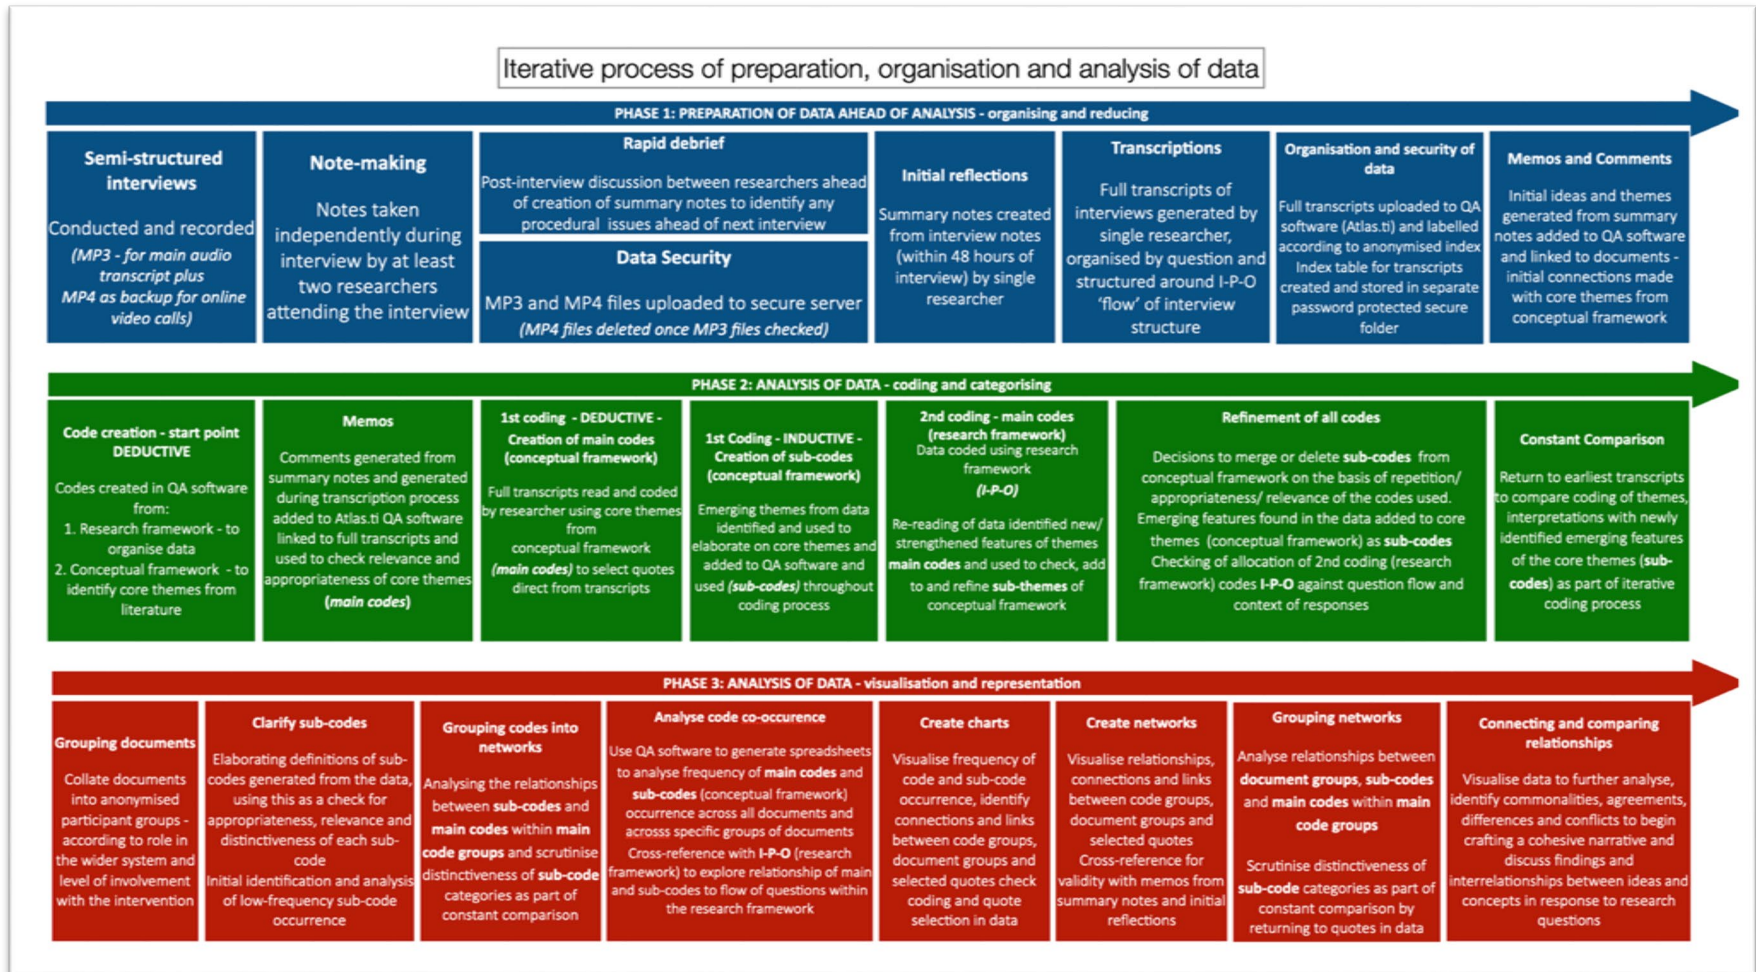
Iterative process of preparation, organisation and analysis of data

PHASE 1: PREPARATION OF DATA AHEAD OF ANALYSIS - organising and reducing

Semi-structured interviews

Conducted and recorded (MP3 - for main audio transcript plus MP4 as backup for online video calls)

Note-making

Notes taken independently during interview by at least two researchers attending the interview

Rapid debrief

Post-interview discussion between researchers ahead of creation of summary notes to identify any procedural issues ahead of next interview

Data Security

MP3 and MP4 files uploaded to secure server (MP4 files deleted once MP3 files checked)

Initial reflections

Summary notes created from interview notes (within 48 hours of interview) by single researcher

Transcriptions

Full transcripts of interviews generated by single researcher, organised by question and structured around I-P-O 'flow' of interview structure

Organisation and security of data

Full transcripts uploaded to QA software (Atlas.ti) and labelled according to anonymised index Index table for transcripts created and stored in separate password protected secure folder

Memos and Comments

Initial ideas and themes generated from summary notes added to QA software and linked to documents - initial connections made with core themes from conceptual framework

PHASE 2: ANALYSIS OF DATA - coding and categorising

Code creation - start point DEDUCTIVE

Codes created in QA software from:
1. Research framework - to organise data
2. Conceptual framework - to identify core themes from literature

Memos

Comments generated from summary notes and generated during transcription process added to Atlas.ti QA software linked to full transcripts and used to check relevance and appropriateness of core themes (main codes)

1st coding - DEDUCTIVE - Creation of main codes (conceptual framework)

Full transcripts read and coded by researcher using core themes from conceptual framework (main codes) to select quotes direct from transcripts

1st Coding - INDUCTIVE - Creation of sub-codes (conceptual framework)

Emerging themes from data identified and used to elaborate on core themes and added to QA software and used (sub-codes) throughout coding process

2nd coding - main codes (research framework)
Data coded using research framework (I-P-O)

Re-reading of data identified new/ strengthened features of themes main codes and used to check, add to and refine sub-themes of conceptual framework

Refinement of all codes

Decisions to merge or delete sub-codes from conceptual framework on the basis of repetition/ appropriateness/ relevance of the codes used. Emerging features found in the data added to core themes (conceptual framework) as sub-codes Checking of allocation of 2nd coding (research framework) codes I-P-O against question flow and context of responses

Constant Comparison

Return to earliest transcripts to compare coding of themes, interpretations with newly identified emerging features of the core themes (sub-codes) as part of iterative coding process

PHASE 3: ANALYSIS OF DATA - visualisation and representation

Grouping documents

Collate documents into anonymised participant groups - according to role in the wider system and level of involvement with the intervention

Clarify sub-codes

Elaborating definitions of sub-codes generated from the data, using this as a check for appropriateness, relevance and distinctiveness of each sub-code
Initial identification and analysis of low-frequency sub-code occurrence

Grouping codes into networks

Analysing the relationships between sub-codes and main codes within main code groups and scrutinise distinctiveness of sub-code categories as part of constant comparison

Analyse code co-occurence

Use QA software to generate spreadsheets to analyse frequency of main codes and sub-codes (conceptual framework) occurrence across all documents and acrosss specific groups of documents
Cross-reference with I-P-O (research framework) to explore relationship of main and sub-codes to flow of questions within the research framework

Create charts

Visualise frequency of code and sub-code occurrence, identify connections and links between code groups, document groups and selected quotes check coding and quote selection in data

Create networks

Visualise relationships, connections and links between code groups, document groups and selected quotes
Cross-reference for validity with memos from summary notes and initial reflections

Grouping networks

Analyse relationships between document groups, sub-codes and main codes within main code groups

Scrutinise distinctiveness of sub-code categories as part of constant comparison by returning to quotes in data

Connecting and comparing relationships

Visualise data to further analyse, identify commonalities, agreements, differences and conflicts to begin crafting a cohesive narrative and discuss findings and interrelationships between ideas and concepts in response to research questions